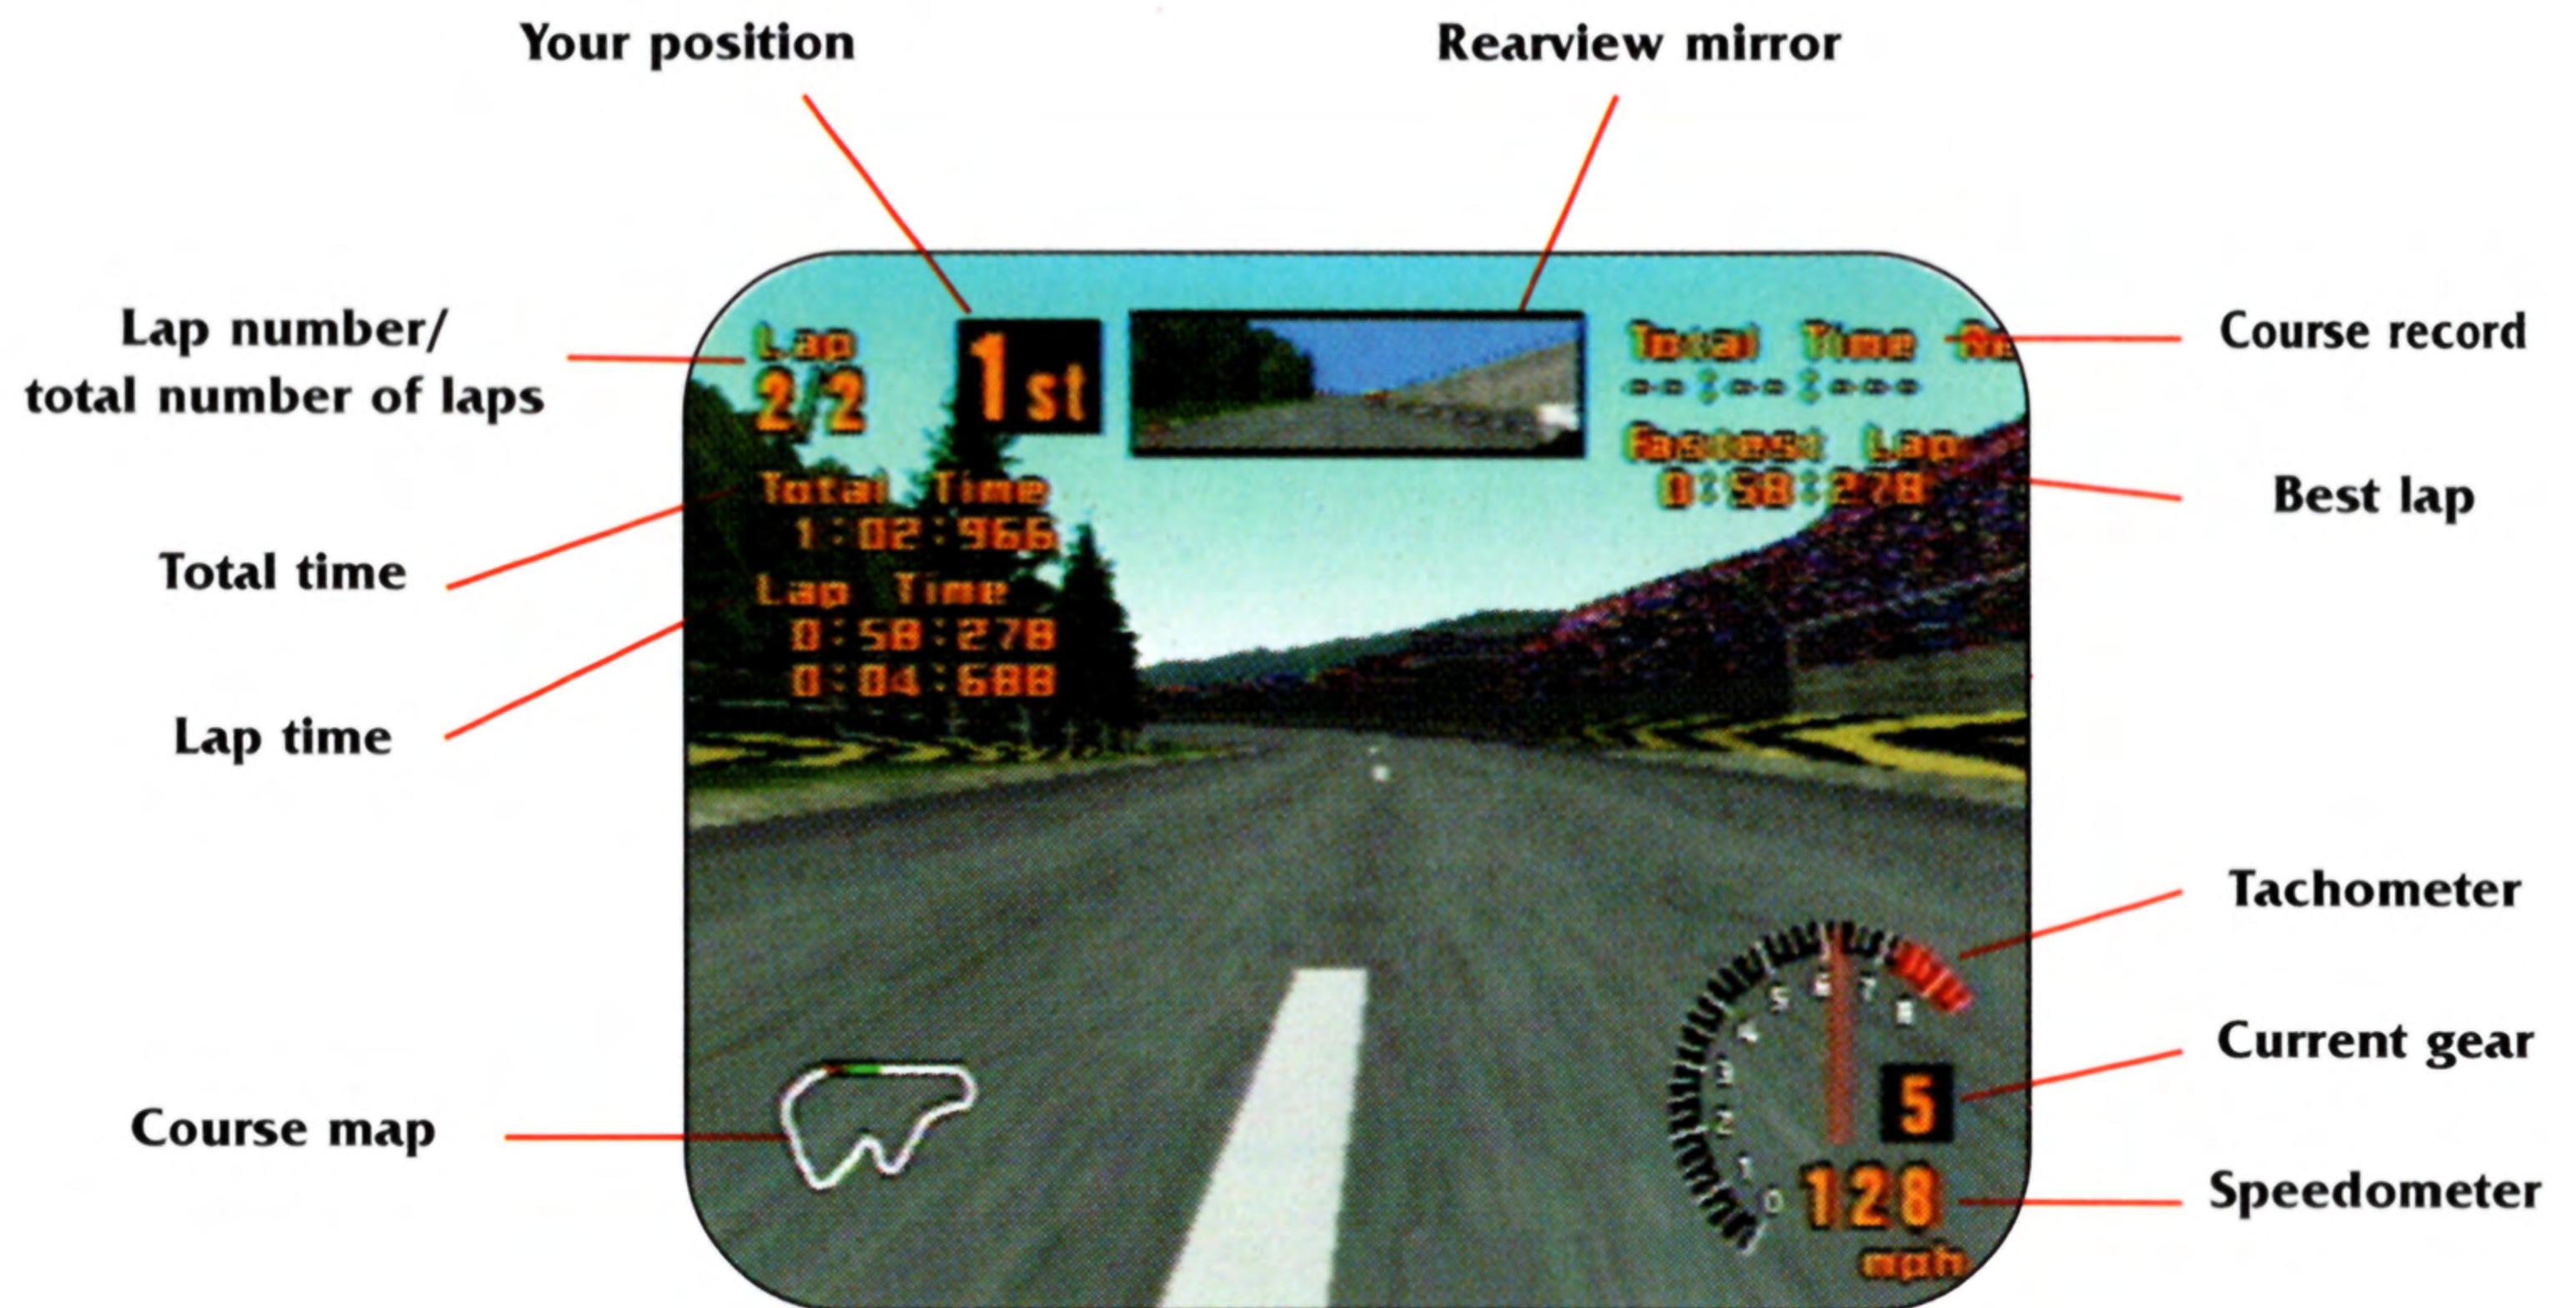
Your position

Rearview mirror

Lap number/ total number of laps

Lap
2/2

1st

Total Time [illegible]
--:--:---

Fastest Lap
0:58:278

Course record

Best lap

Total Time
1:02:966

Lap Time
0:58:278
0:04:688

Total time

Lap time

Tachometer

Current gear

Speedometer

Course map

0 1 2 3 4 5 6 7 8

5

128
mph